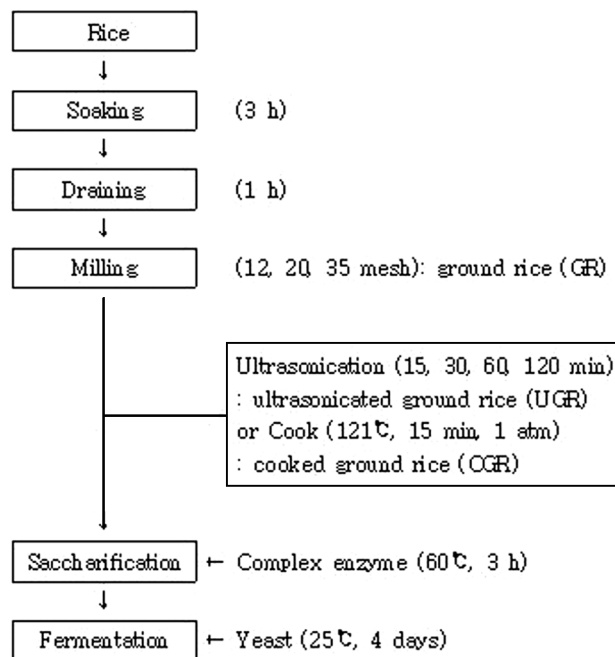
Rice

Soaking (3 h)

Draining (1 h)

Milling (12, 20, 35 mesh): ground rice (GR)

Ultrasonication (15, 30, 60, 120 min) : ultrasonicated ground rice (UGR) or Cook (121℃, 15 min, 1 atm) : cooked ground rice (CGR)

Saccharification ← Complex enzyme (60℃, 3 h)

Fermentation ← Yeast (25℃, 4 days)